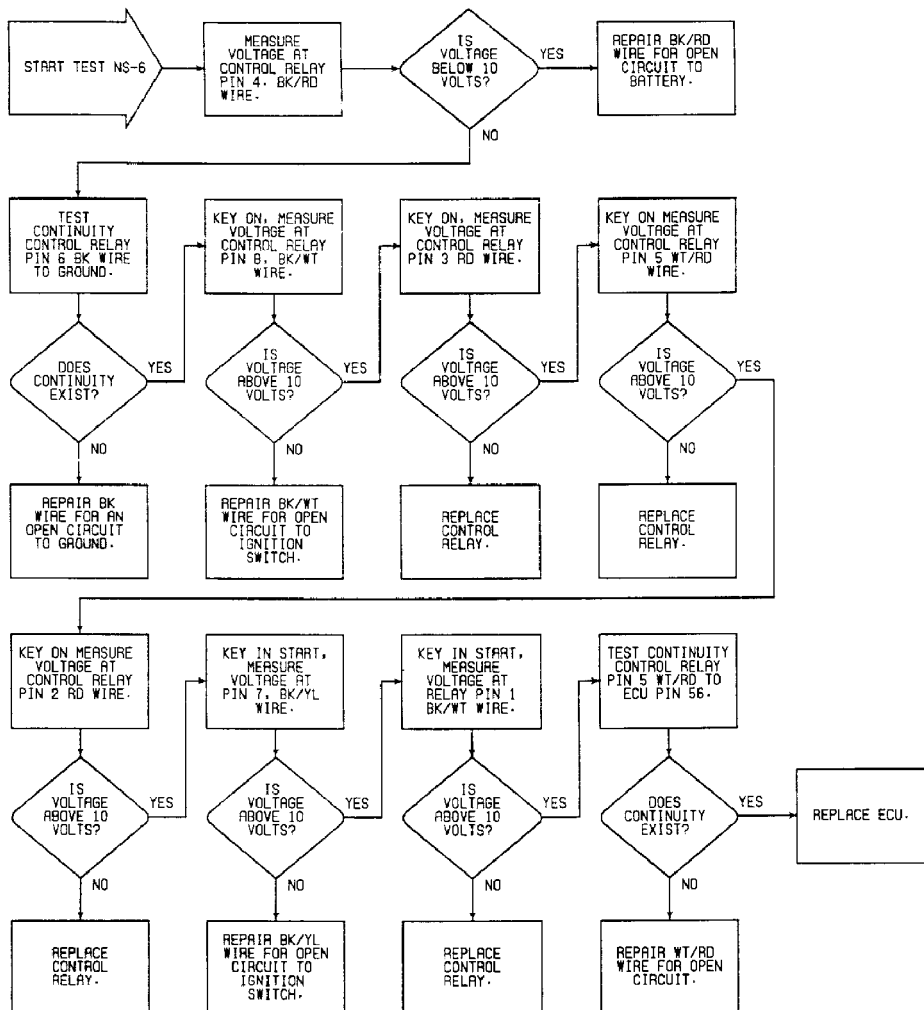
START TEST NS-6

MEASURE VOLTAGE AT CONTROL RELAY PIN 4, BK/RD WIRE.

IS VOLTAGE BELOW 10 VOLTS?

YES

REPAIR BK/RD WIRE FOR OPEN CIRCUIT TO BATTERY.

NO

TEST CONTINUITY CONTROL RELAY PIN 6 BK WIRE TO GROUND.

DOES CONTINUITY EXIST?

YES

NO

REPAIR BK WIRE FOR AN OPEN CIRCUIT TO GROUND.

KEY ON, MEASURE VOLTAGE AT CONTROL RELAY PIN 8, BK/WT WIRE.

IS VOLTAGE ABOVE 10 VOLTS?

YES

NO

REPAIR BK/WT WIRE FOR OPEN CIRCUIT TO IGNITION SWITCH.

KEY ON, MEASURE VOLTAGE AT CONTROL RELAY PIN 3 RD WIRE.

IS VOLTAGE ABOVE 10 VOLTS?

YES

NO

REPLACE CONTROL RELAY.

KEY ON MEASURE VOLTAGE AT CONTROL RELAY PIN 5 WT/RD WIRE.

IS VOLTAGE ABOVE 10 VOLTS?

YES

NO

REPLACE CONTROL RELAY.

KEY ON MEASURE VOLTAGE AT CONTROL RELAY PIN 2 RD WIRE.

IS VOLTAGE ABOVE 10 VOLTS?

YES

NO

REPLACE CONTROL RELAY.

KEY IN START, MEASURE VOLTAGE AT PIN 7, BK/YL WIRE.

IS VOLTAGE ABOVE 10 VOLTS?

YES

NO

REPAIR BK/YL WIRE FOR OPEN CIRCUIT TO IGNITION SWITCH.

KEY IN START, MEASURE VOLTAGE AT RELAY PIN 1 BK/WT WIRE.

IS VOLTAGE ABOVE 10 VOLTS?

YES

NO

REPLACE CONTROL RELAY.

TEST CONTINUITY CONTROL RELAY PIN 5 WT/RD TO ECU PIN 56.

DOES CONTINUITY EXIST?

YES

REPLACE ECU.

NO

REPAIR WT/RD WIRE FOR OPEN CIRCUIT.